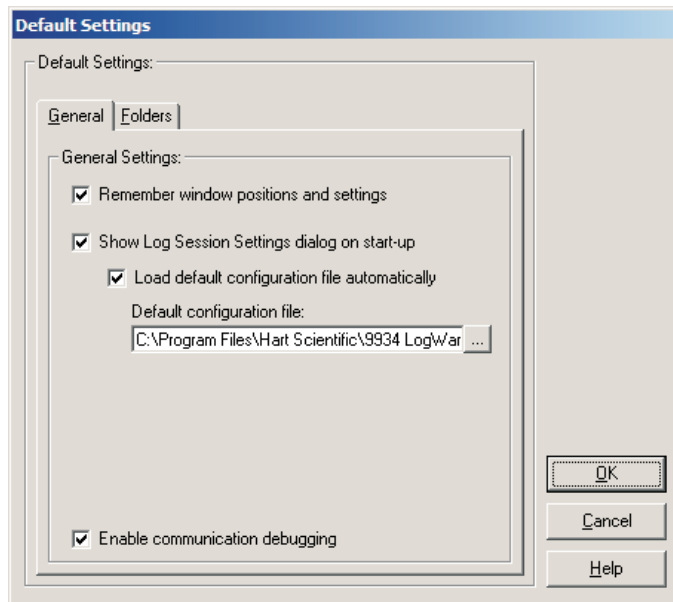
Default Settings

Default Settings:

General | Folders

General Settings:

☑ Remember window positions and settings

☑ Show Log Session Settings dialog on start-up

☑ Load default configuration file automatically

Default configuration file:

C:\Program Files\Hart Scientific\9934 LogWar ...

☑ Enable communication debugging

OK

Cancel

Help